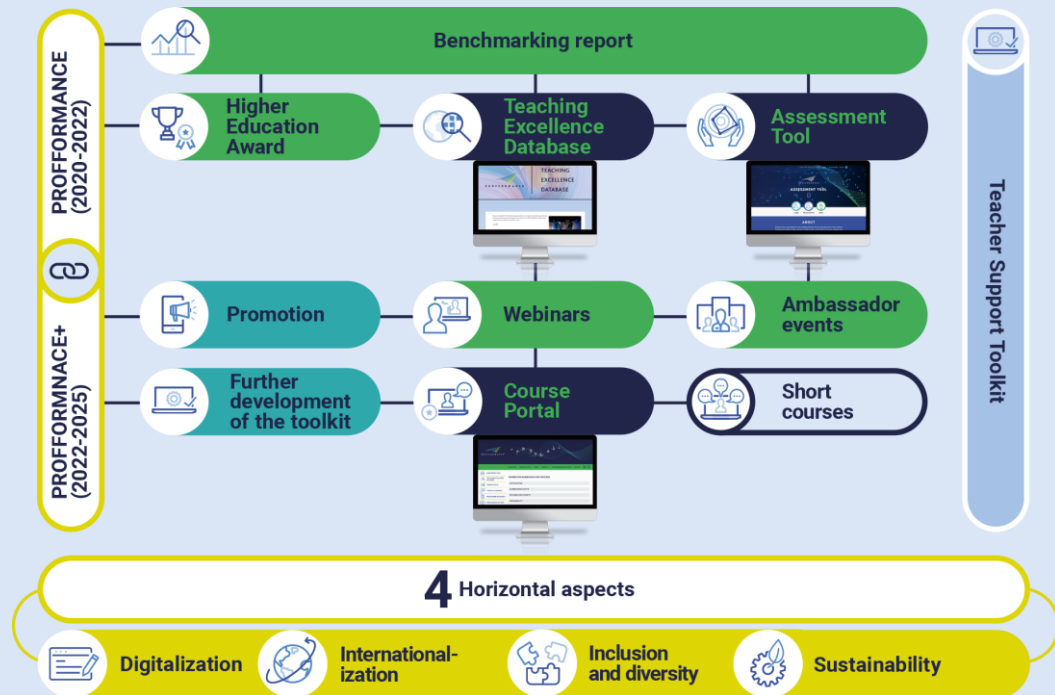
PROFFORMANCE
(2020-2022)

PROFFORMNACE+
(2022-2025)

Benchmarking report

Higher Education Award

Teaching Excellence Database

TEACHING
EXCELLENCE
DATABASE

Assessment Tool

ASSESSMENT TOOL

ABOUT

Promotion

Webinars

Ambassador events

Further development of the toolkit

Course Portal

Short courses

Teacher Support Toolkit

4 Horizontal aspects

Digitalization

Internationalization

Inclusion and diversity

Sustainability